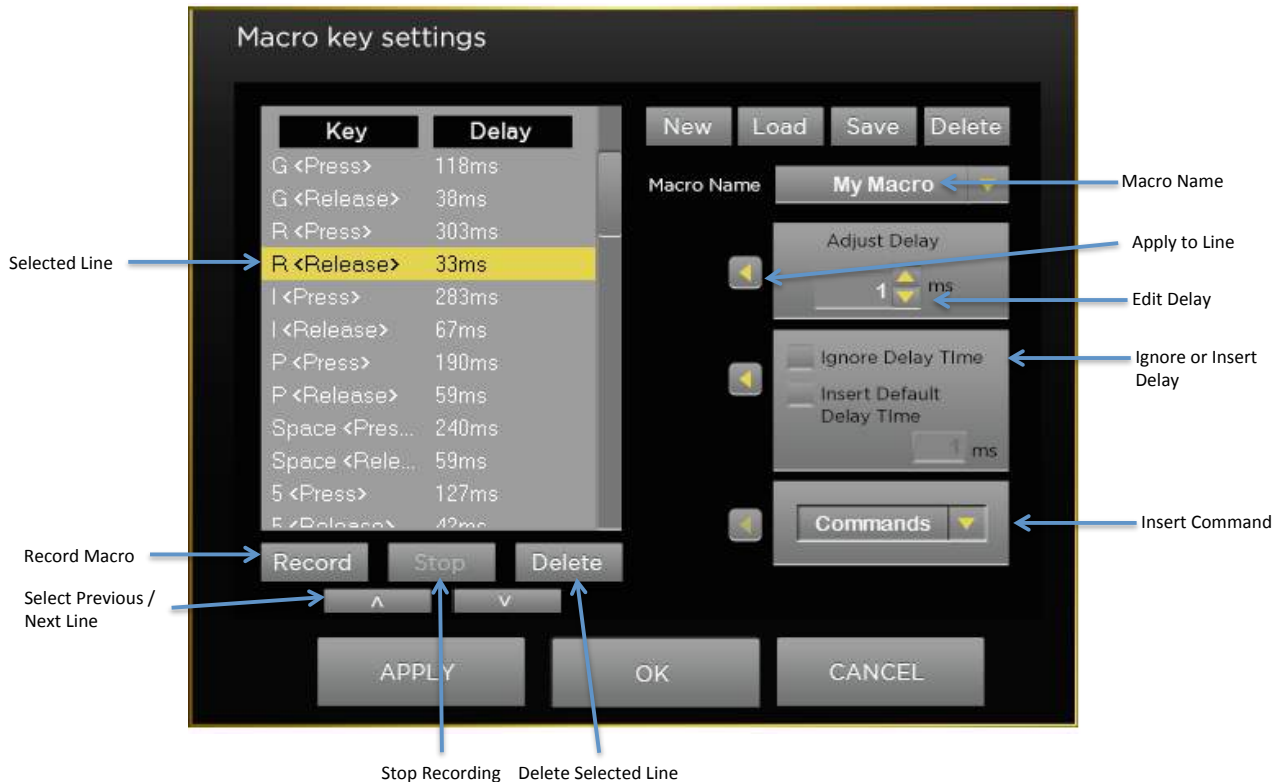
Macro key settings

| Key | Delay |
|---|---|
| G <Press> | 118ms |
| G <Release> | 38ms |
| R <Press> | 303ms |
| R <Release> | 33ms |
| I <Press> | 283ms |
| I <Release> | 67ms |
| P <Press> | 190ms |
| P <Release> | 59ms |
| Space <Pres... | 240ms |
| Space <Rele... | 59ms |
| 5 <Press> | 127ms |
| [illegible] | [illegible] |

Record Stop Delete

^ v

New Load Save Delete

Macro Name My Macro

Adjust Delay

1 ms

Ignore Delay Time

Insert Default Delay Time

1 ms

Commands

APPLY OK CANCEL

Selected Line

Record Macro

Select Previous / Next Line

Macro Name

Apply to Line

Edit Delay

Ignore or Insert Delay

Insert Command

Stop Recording Delete Selected Line